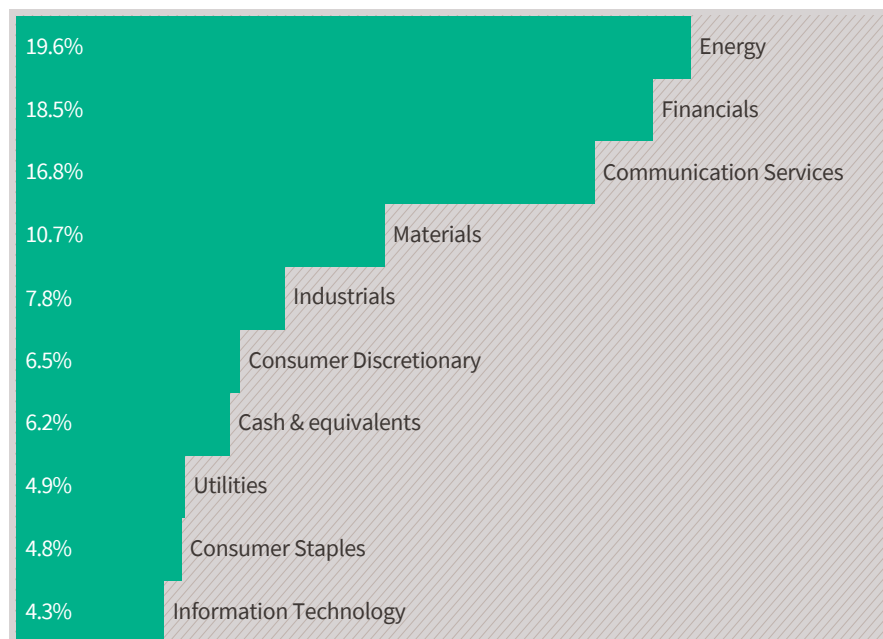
19.6% Energy
18.5% Financials
16.8% Communication Services
10.7% Materials
7.8% Industrials
6.5% Consumer Discretionary
6.2% Cash & equivalents
4.9% Utilities
4.8% Consumer Staples
4.3% Information Technology